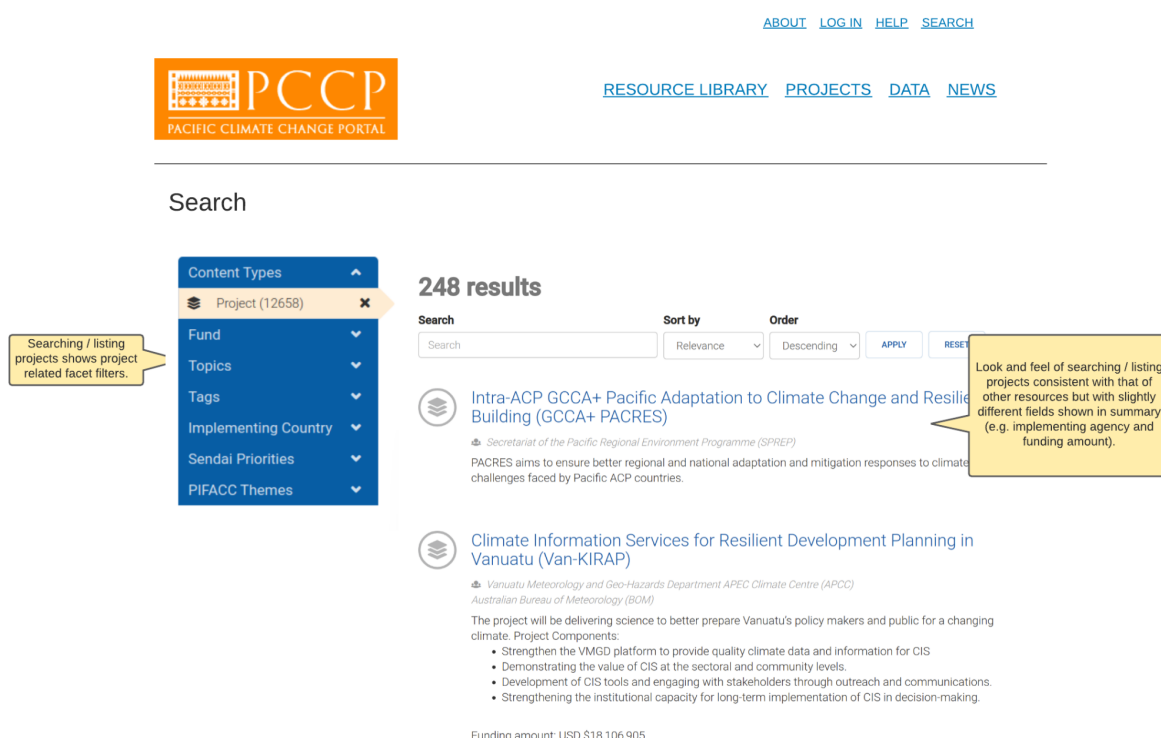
ABOUT LOG IN HELP SEARCH

PCCP
PACIFIC CLIMATE CHANGE PORTAL

RESOURCE LIBRARY PROJECTS DATA NEWS

Search

Content Types
Project (12658)
Fund
Topics
Tags
Implementing Country
Sendai Priorities
PIFACC Themes

Searching / listing projects shows project related facet filters.

248 results

Search
Search
Sort by
Relevance
Order
Descending
APPLY
RESET

Look and feel of searching / listing projects consistent with that of other resources but with slightly different fields shown in summary (e.g. implementing agency and funding amount).

Intra-ACP GCCA+ Pacific Adaptation to Climate Change and Resilie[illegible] Building (GCCA+ PACRES)

Secretariat of the Pacific Regional Environment Programme (SPREP)

PACRES aims to ensure better regional and national adaptation and mitigation responses to climate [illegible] challenges faced by Pacific ACP countries.

Climate Information Services for Resilient Development Planning in Vanuatu (Van-KIRAP)

Vanuatu Meteorology and Geo-Hazards Department APEC Climate Centre (APCC) Australian Bureau of Meteorology (BOM)

The project will be delivering science to better prepare Vanuatu's policy makers and public for a changing climate. Project Components:
• Strengthen the VMGD platform to provide quality climate data and information for CIS
• Demonstrating the value of CIS at the sectoral and community levels.
• Development of CIS tools and engaging with stakeholders through outreach and communications.
• Strengthening the institutional capacity for long-term implementation of CIS in decision-making.

Funding amount: USD $18,106,905